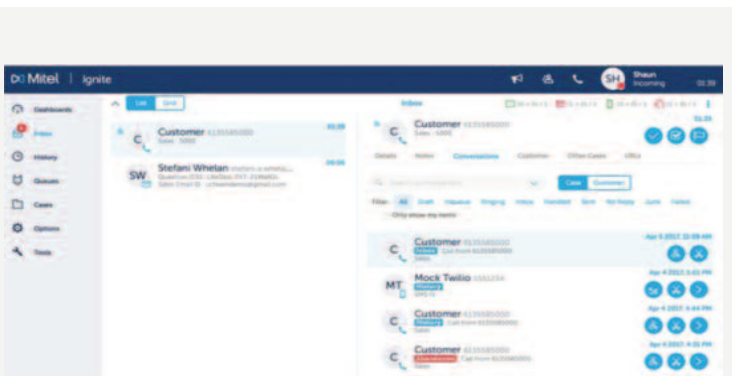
Mitel | Ignite

SH Shaun Incoming

Dashboards
Inbox
History
Queues
Cases
Options
Tools

List Grid

Customer 6135585000
Sales · 5000

Stefani Whelan
SW

Inbox

Customer 6135585000
Sales · 5000

Details Notes Conversations Customer Other Cases URLs

Case Customer

Filter: All Draft Queue Ringing Inbox Handled Sent No Reply Junk Failed
Only show my items

Customer 6135585000
Inbox Call from 6135585000
Sales
Apr 5 2017, 12:09 AM

MT Mock Twilio 5551234
History
SMS In
Apr 4 2017, 3:01 PM

Customer 6135585000
History Call from 6135585000
Sales
Apr 4 2017, 4:44 PM

Customer 6135585000
Abandoned Call from 6135585000
Sales
Apr 4 2017, 4:31 PM